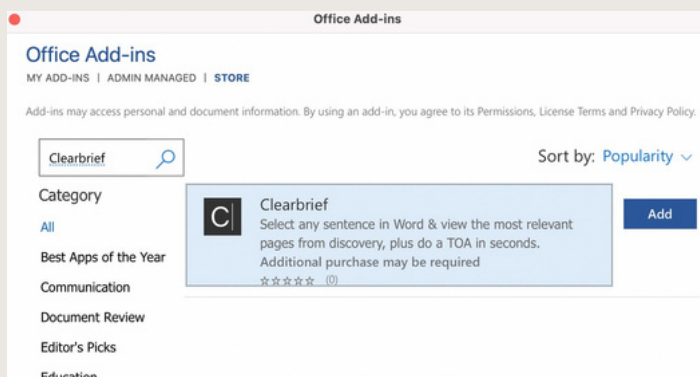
Office Add-ins

Office Add-ins

MY ADD-INS | ADMIN MANAGED | STORE

Add-ins may access personal and document information. By using an add-in, you agree to its Permissions, License Terms and Privacy Policy.

Clearbrief

Sort by: Popularity

Category

All

Best Apps of the Year

Communication

Document Review

Editor's Picks

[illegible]

C

Clearbrief

Select any sentence in Word & view the most relevant pages from discovery, plus do a TOA in seconds.

Additional purchase may be required

☆☆☆☆☆ (0)

Add